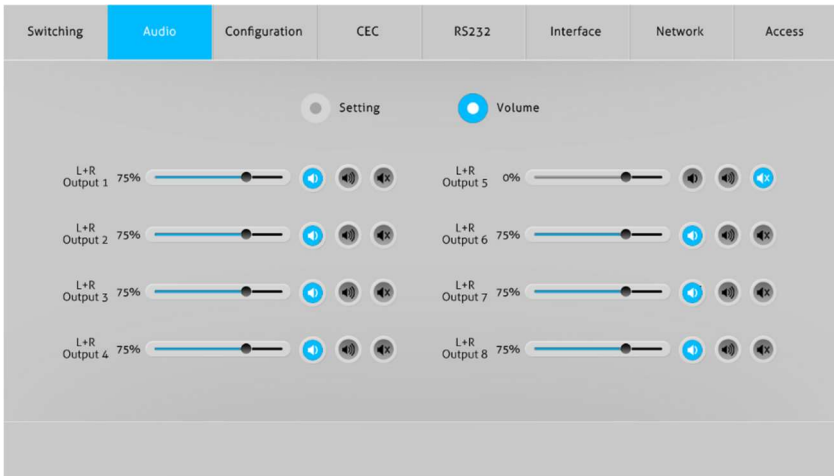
Switching Audio Configuration CEC RS232 Interface Network Access

Setting Volume

L+R Output 1 75%

L+R Output 5 0%

L+R Output 2 75%

L+R Output 6 75%

L+R Output 3 75%

L+R Output 7 75%

L+R Output 4 75%

L+R Output 8 75%